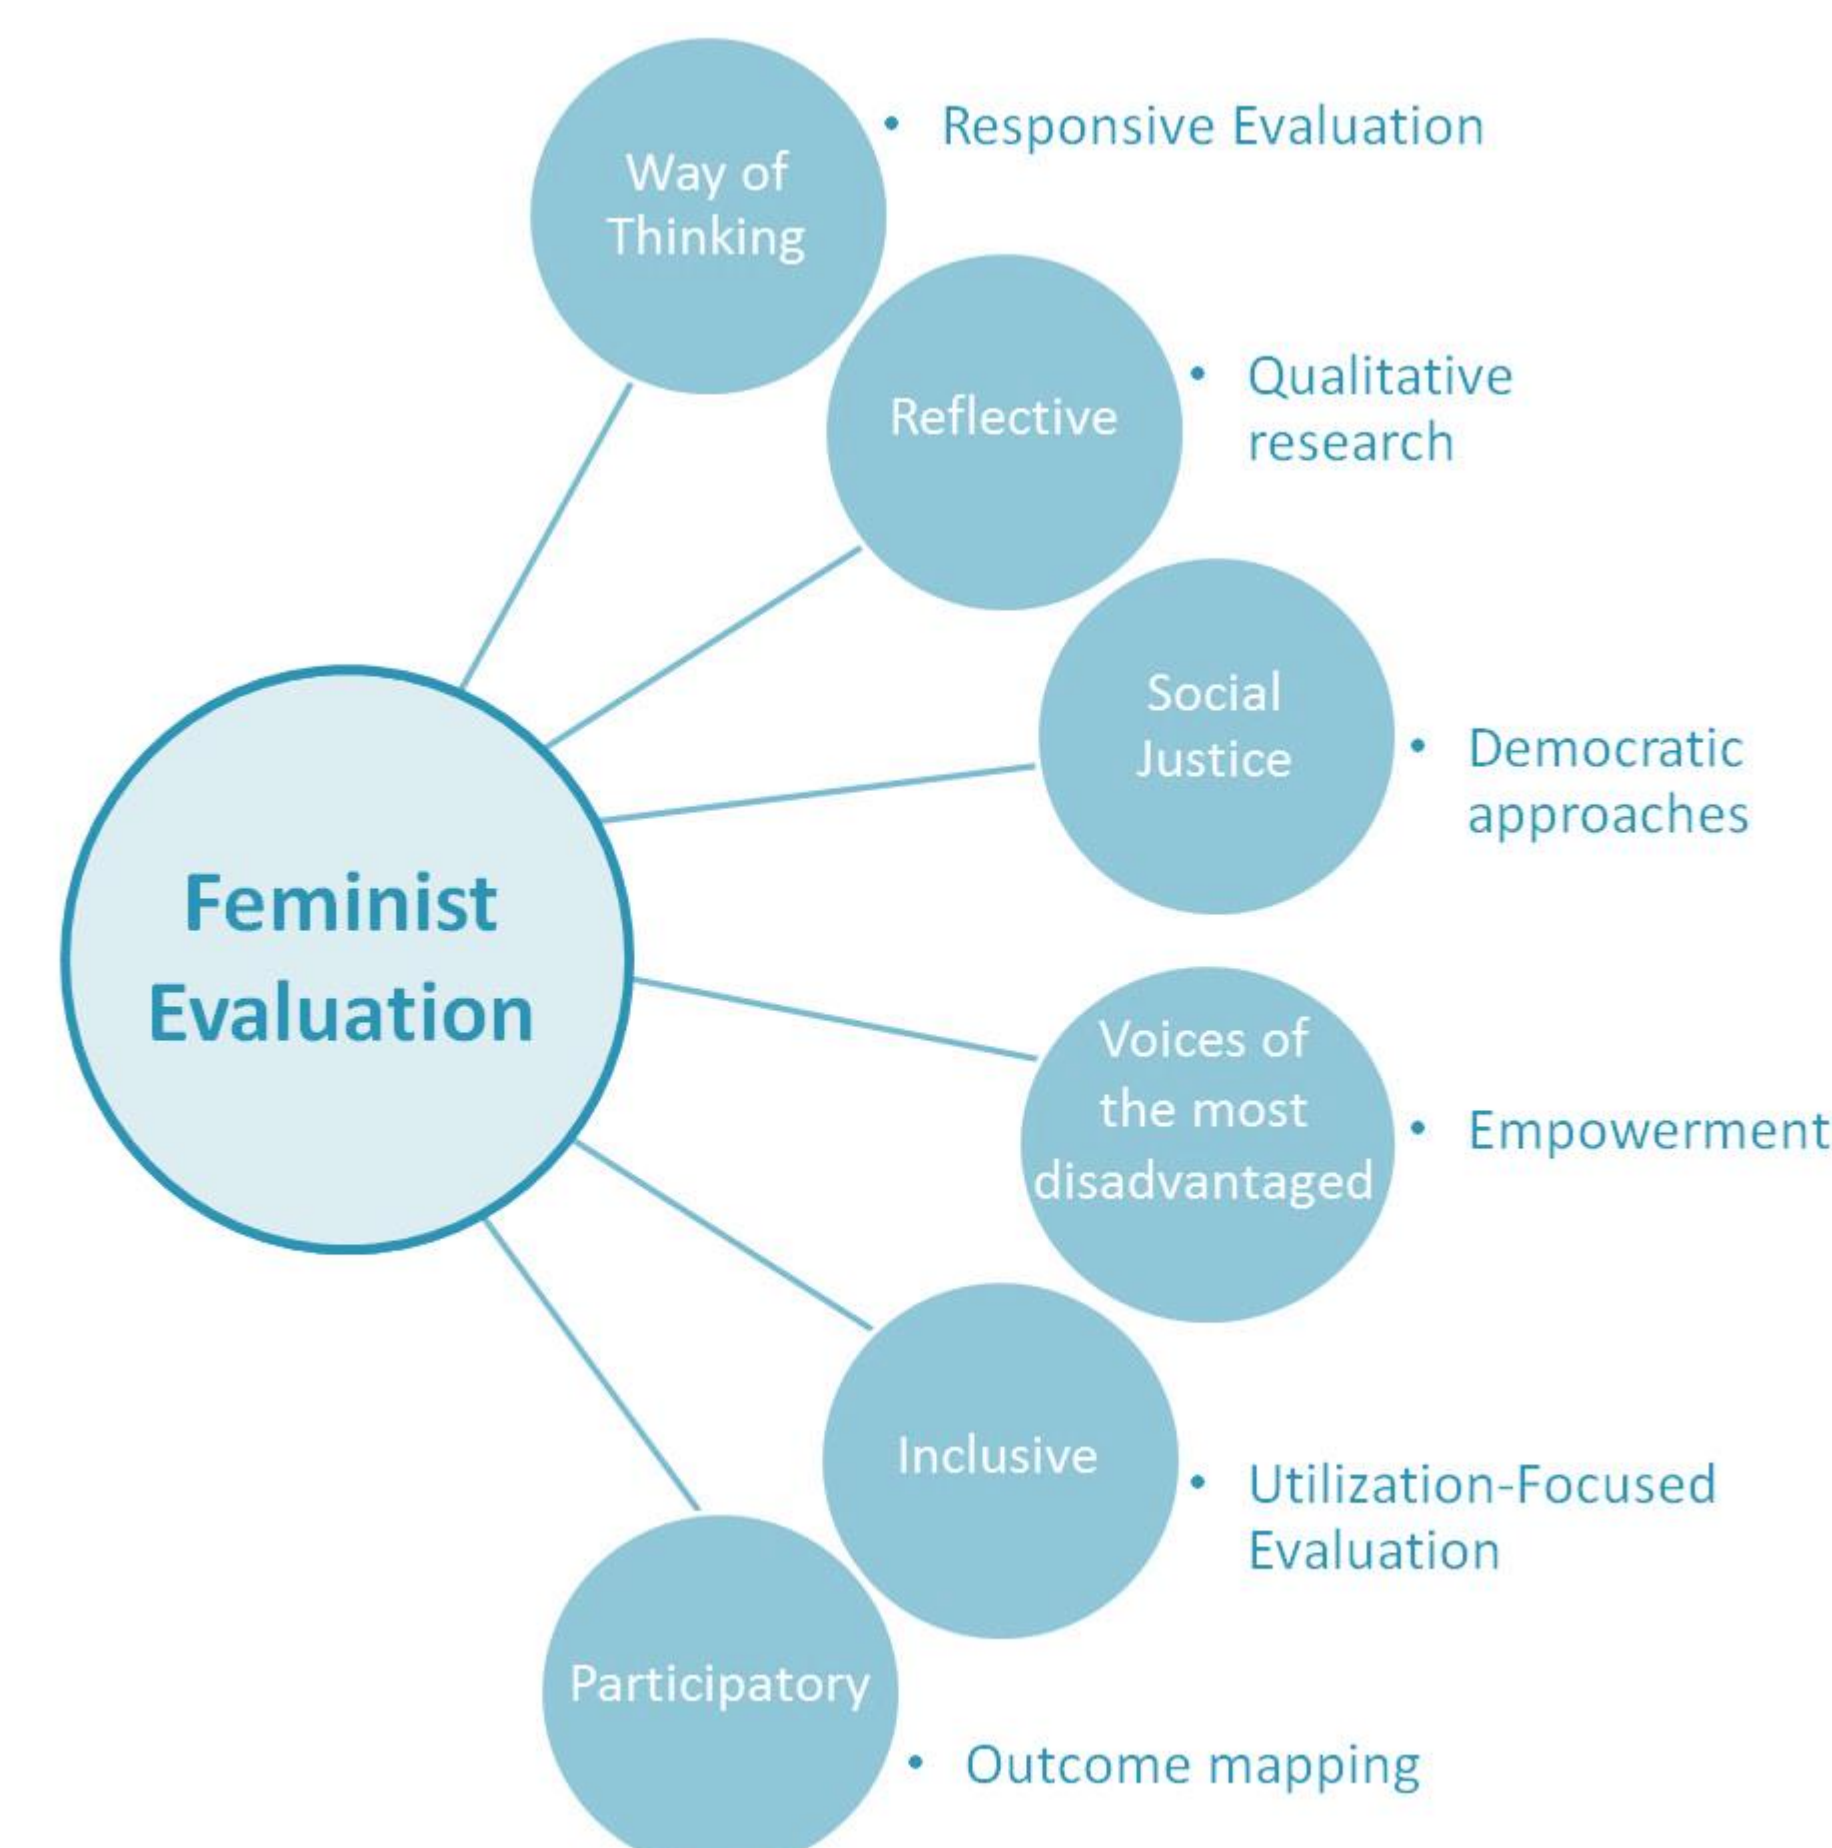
Feminist Evaluation

Way of Thinking
• Responsive Evaluation

Reflective
• Qualitative research

Social Justice
• Democratic approaches

Voices of the most disadvantaged
• Empowerment

Inclusive
• Utilization-Focused Evaluation

Participatory
• Outcome mapping